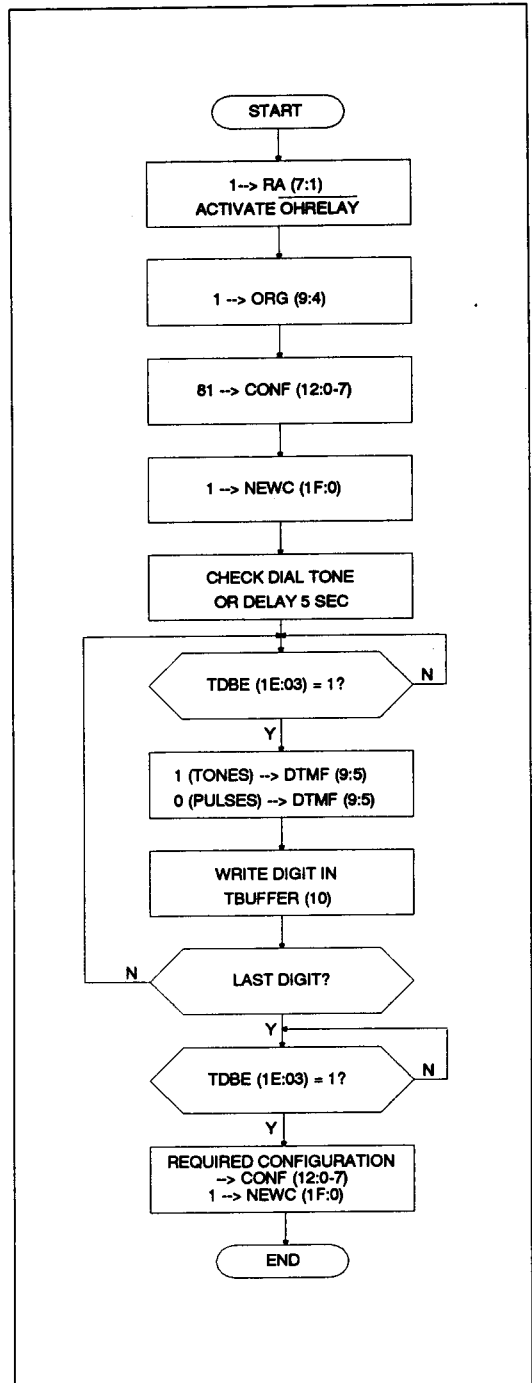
START

1--> RA (7:1)
ACTIVATE $\overline{\text{OHRELAY}}$

1 --> ORG (9:4)

81 --> CONF (12:0-7)

1 --> NEWC (1F:0)

CHECK DIAL TONE
OR DELAY 5 SEC

TDBE (1E:03) = 1?

N

Y

1 (TONES) --> DTMF (9:5)
0 (PULSES) --> DTMF (9:5)

WRITE DIGIT IN
TBUFFER (10)

N

LAST DIGIT?

Y

TDBE (1E:03) = 1?

N

Y

REQUIRED CONFIGURATION
--> CONF (12:0-7)
1 --> NEWC (1F:0)

END